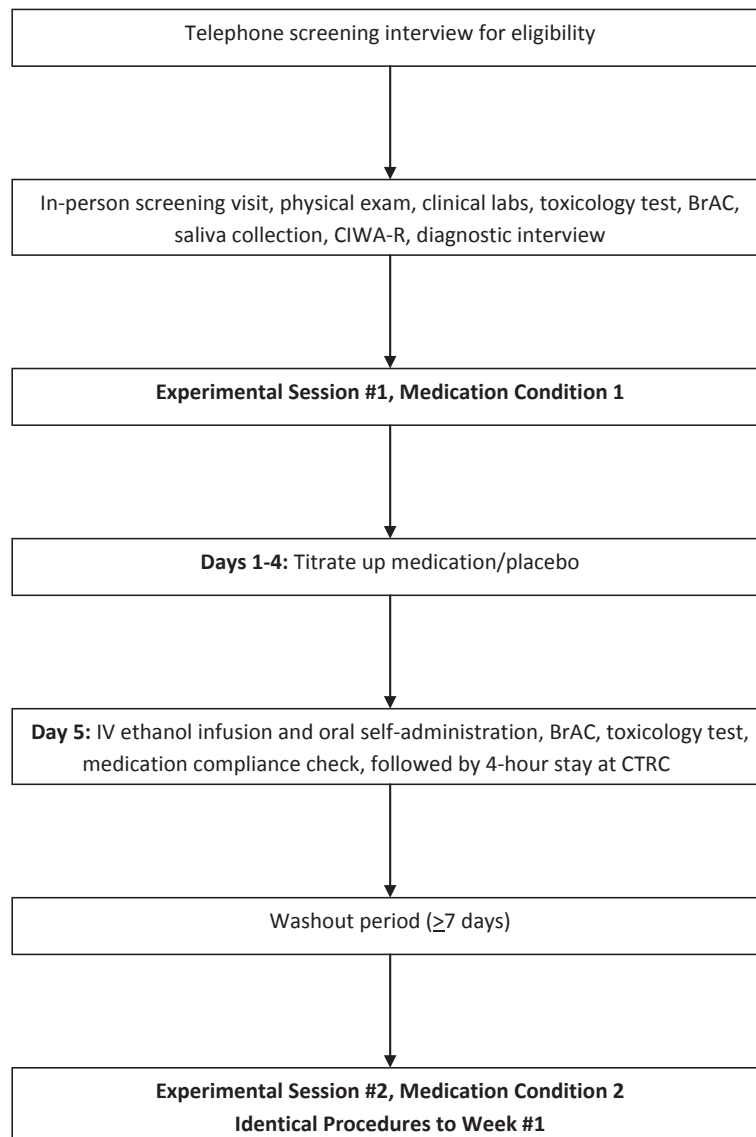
Telephone screening interview for eligibility

In-person screening visit, physical exam, clinical labs, toxicology test, BrAC, saliva collection, CIWA-R, diagnostic interview

**Experimental Session #1, Medication Condition 1**

**Days 1-4:** Titrate up medication/placebo

**Day 5:** IV ethanol infusion and oral self-administration, BrAC, toxicology test, medication compliance check, followed by 4-hour stay at CTRC

Washout period ($\geq$7 days)

**Experimental Session #2, Medication Condition 2**
**Identical Procedures to Week #1**